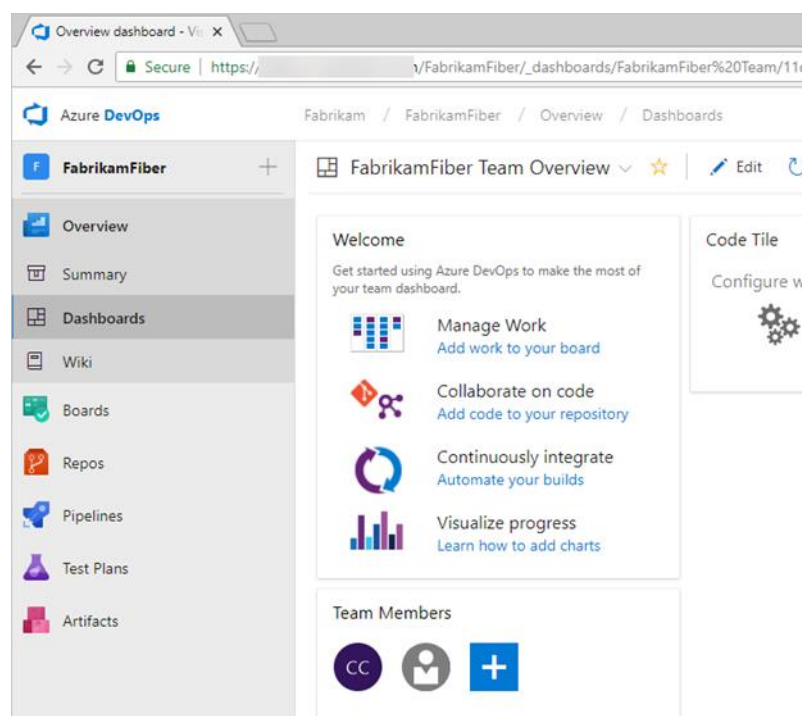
Overview dashboard - Vi ×

Secure | https:/ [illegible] /FabrikamFiber/_dashboards/FabrikamFiber%20Team/11

Azure DevOps

Fabrikam / FabrikamFiber / Overview / Dashboards

F FabrikamFiber +

Overview

Summary

Dashboards

Wiki

Boards

Repos

Pipelines

Test Plans

Artifacts

FabrikamFiber Team Overview

Edit

Welcome

Get started using Azure DevOps to make the most of your team dashboard.

Manage Work
Add work to your board

Collaborate on code
Add code to your repository

Continuously integrate
Automate your builds

Visualize progress
Learn how to add charts

Code Tile

Configure w

Team Members

CC

+